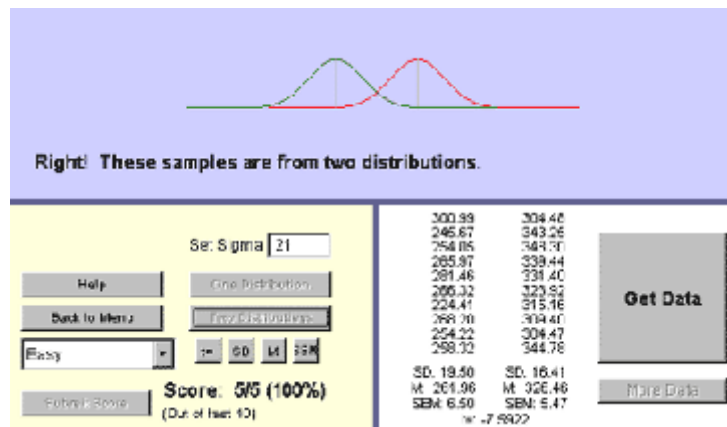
Right! These samples are from two distributions.

Set Sigma 21

Help

One Distribution

Back to Menu

Two Distributions

Easy

t=

SD

M

SEM

Submit Score

Score: 5/5 (100%)

(Out of last 10)

| | |
|---|---|
| 300.99 | 304.46 |
| 245.67 | 343.26 |
| 254.05 | 348.30 |
| 285.97 | 339.44 |
| 281.46 | 331.40 |
| 286.32 | 323.92 |
| 224.41 | 315.16 |
| 268.70 | 309.40 |
| 254.22 | 304.47 |
| 258.32 | 344.78 |

SD: 19.50 SD: 16.41
M: 261.96 M: 326.46
SEM: 6.50 SEM: 5.47
t= -7.5922

Get Data

More Data